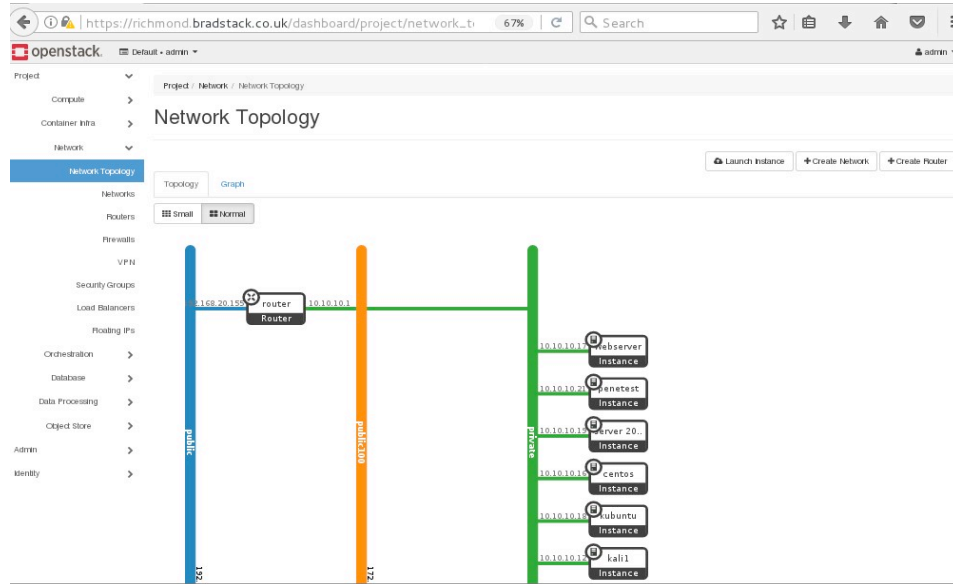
https://richmond.bradstack.co.uk/dashboard/project/network_t
67%
Search

openstack.
Default • admin
admin

Project
Compute
Container Infra
Network
Network Topology
Networks
Routers
Firewalls
VPN
Security Groups
Load Balancers
Floating IPs
Orchestration
Database
Data Processing
Object Store
Admin
Identity

Project / Network / Network Topology

Network Topology

Launch Instance
+ Create Network
+ Create Router

Topology
Graph

Small
Normal

public
public100
private

.168.20.155
router
Router
10.10.10.1

10.10.10.17
webserver
Instance
10.10.10.21
penetest
Instance
10.10.10.19
server 20..
Instance
10.10.10.16
centos
Instance
10.10.10.18
kubuntu
Instance
10.10.10.12
kali1
Instance

192
172